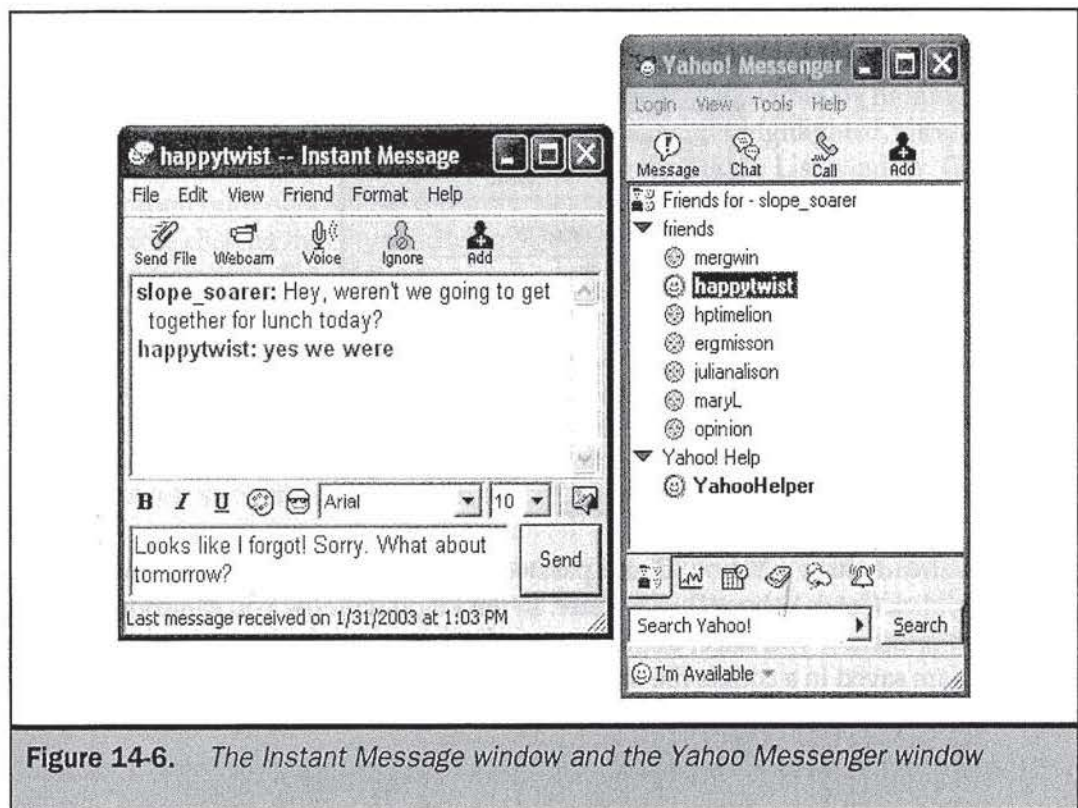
happytwist -- Instant Message

File Edit View Friend Format Help

Send File Webcam Voice Ignore Add

slope_soarer: Hey, weren't we going to get together for lunch today?
happytwist: yes we were

B I U Arial 10

Looks like I forgot! Sorry. What about tomorrow?

Send

Last message received on 1/31/2003 at 1:03 PM

Yahoo! Messenger

Login View Tools Help

Message Chat Call Add

Friends for - slope_soarer
friends
mergwin
happytwist
hptimelion
ergmisson
julianalison
maryL
opinion
Yahoo! Help
YahooHelper

Search Yahoo!
Search

I'm Available

Figure 14-6. The Instant Message window and the Yahoo Messenger window